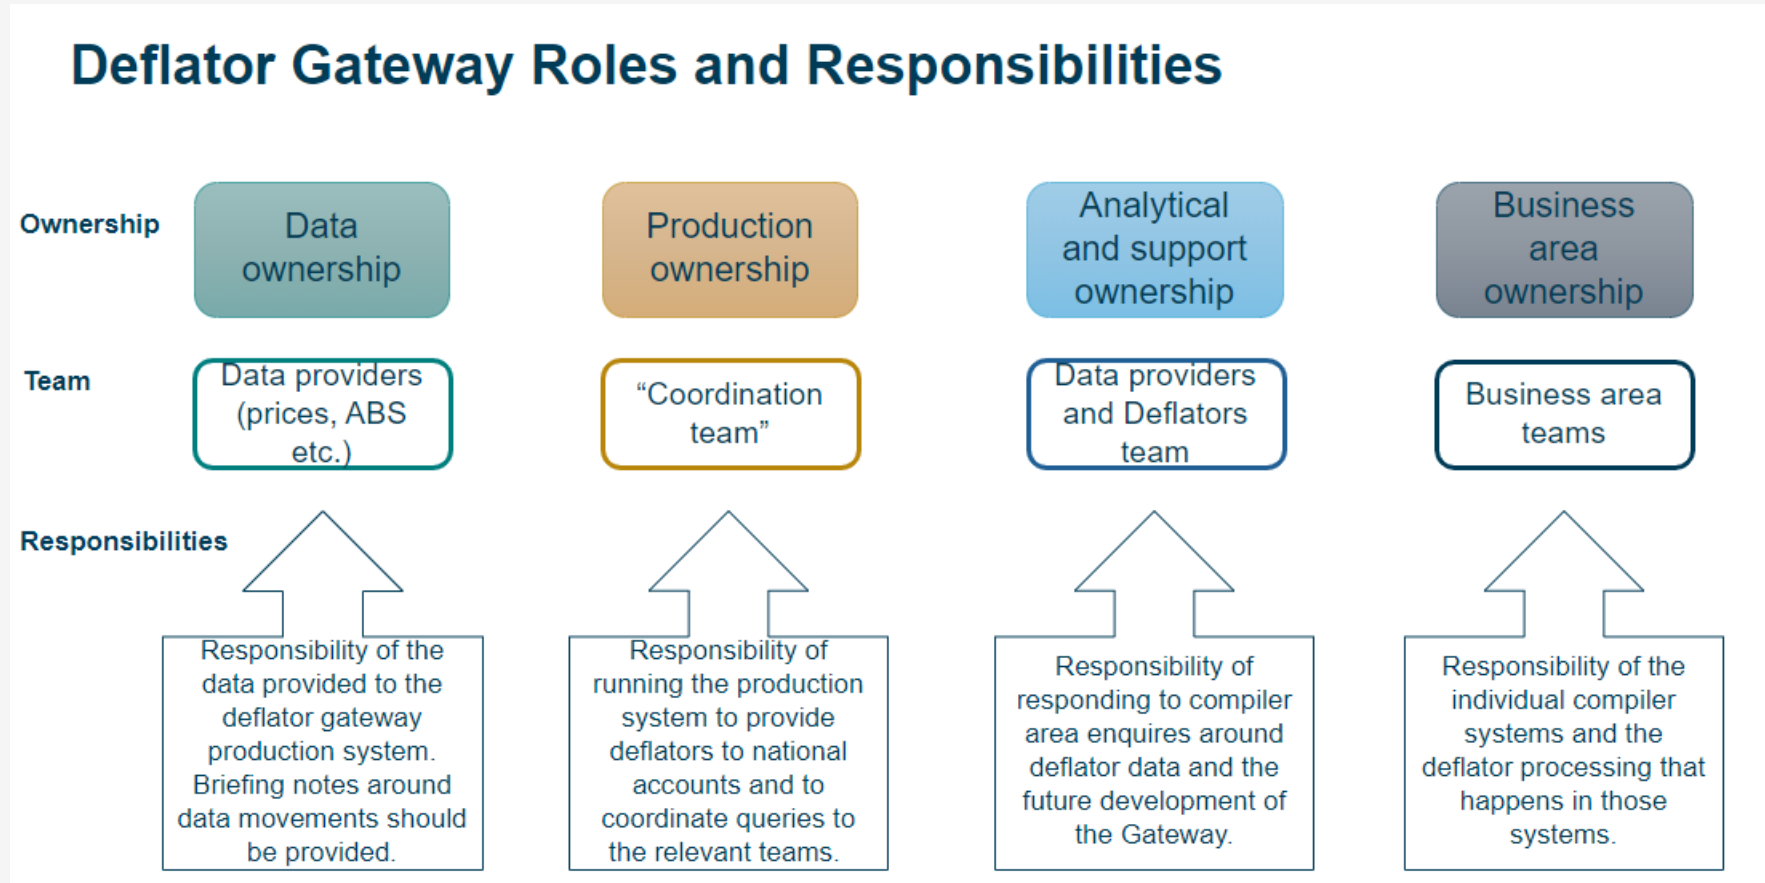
Deflator Gateway Roles and Responsibilities

Ownership

Data ownership

Production ownership

Analytical and support ownership

Business area ownership

Team

Data providers (prices, ABS etc.)

“Coordination team”

Data providers and Deflators team

Business area teams

Responsibilities

Responsibility of the data provided to the deflator gateway production system. Briefing notes around data movements should be provided.

Responsibility of running the production system to provide deflators to national accounts and to coordinate queries to the relevant teams.

Responsibility of responding to compiler area enquires around deflator data and the future development of the Gateway.

Responsibility of the individual compiler systems and the deflator processing that happens in those systems.